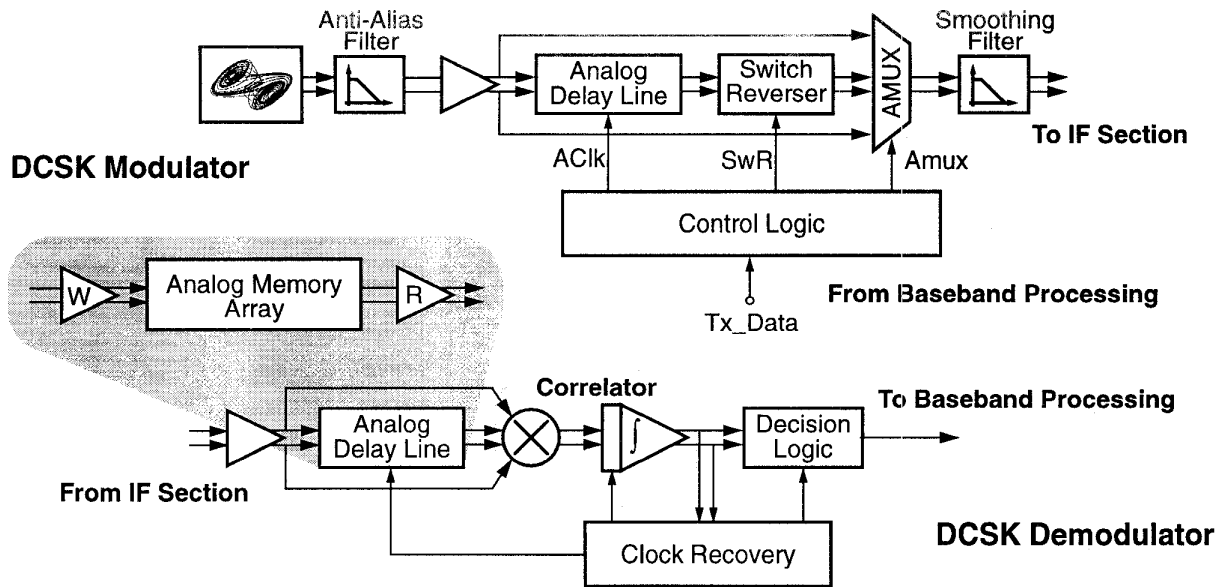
Anti-Alias Filter

Analog Delay Line

Switch Reverser

AMUX

Smoothing Filter

To IF Section

DCSK Modulator

AClk

SwR

Amux

Control Logic

W

Analog Memory Array

R

From Baseband Processing

Tx_Data

Correlator

To Baseband Processing

Analog Delay Line

$\int$

Decision Logic

From IF Section

DCSK Demodulator

Clock Recovery